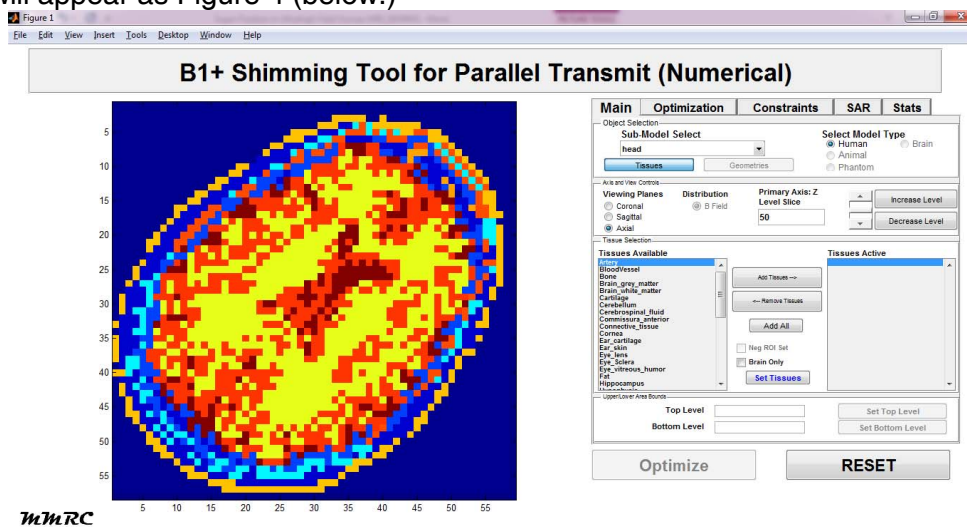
will appear as Figure 1 (below.)

Figure 1

File Edit View Insert Tools Desktop Window Help

B1+ Shimming Tool for Parallel Transmit (Numerical)

5
10
15
20
25
30
35
40
45
50
55

5 10 15 20 25 30 35 40 45 50 55

Main | Optimization | Constraints | SAR | Stats

Object Selection
Sub-Model Select
head
Tissues
Geometries
Select Model Type
Human
Brain
Animal
Phantom

Axis and View Controls
Viewing Planes
Coronal
Sagittal
Axial
Distribution
B Field
Primary Axis: Z
Level Slice
50
Increase Level
Decrease Level

Tissue Selection
Tissues Available
Artery
BloodVessel
Bone
Brain_grey_matter
Brain_white_matter
Cartilage
Cerebellum
Cerebrospinal_fluid
Commissura_anterior
Connective_tissue
Cornea
Ear_cartilage
Ear_skin
Eye_lens
Eye_Sclera
Eye_vitreous_humor
Fat
Hippocampus
Add Tissues -->
<-- Remove Tissues
Add All
Neg ROI Set
Brain Only
Set Tissues
Tissues Active

Upper/Lower Area Bounds
Top Level
Bottom Level
Set Top Level
Set Bottom Level

Optimize
RESET

MMRC